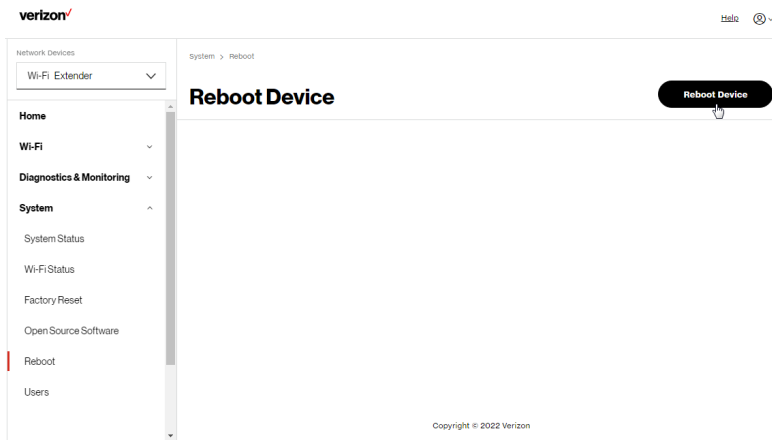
verizon✓

Help

Network Devices

Wi-Fi Extender

Home

Wi-Fi

Diagnostics & Monitoring

System

System Status

Wi-Fi Status

Factory Reset

Open Source Software

Reboot

Users

System > Reboot

Reboot Device

Reboot Device

Copyright © 2022 Verizon